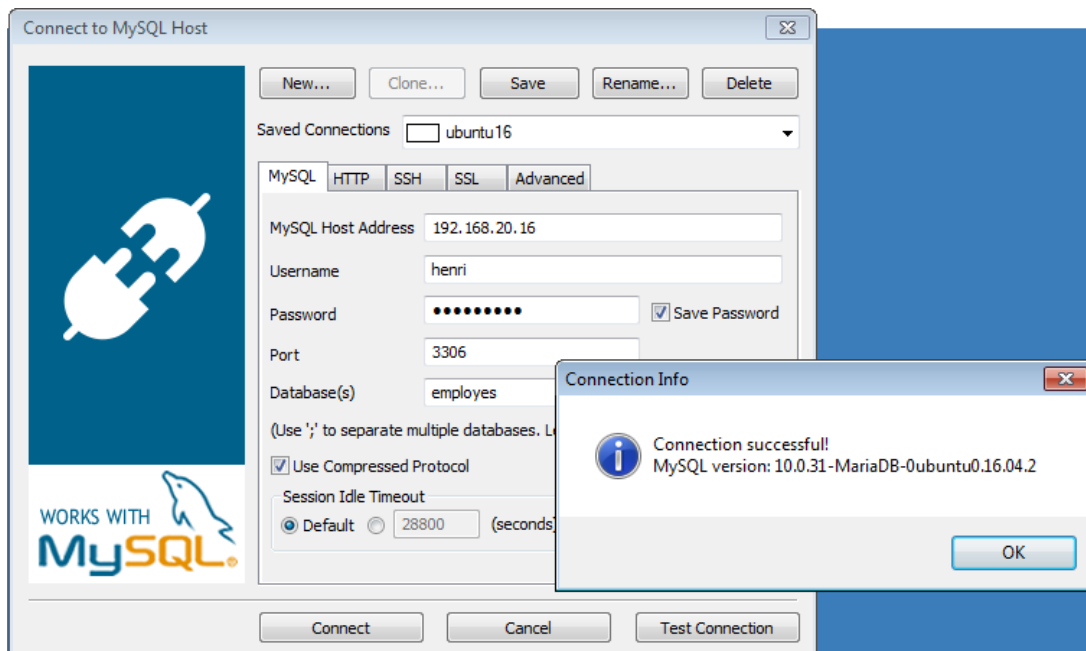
Connect to MySQL Host

New... Clone... Save Rename... Delete

Saved Connections ubuntu16

MySQL HTTP SSH SSL Advanced

MySQL Host Address 192.168.20.16

Username henri

Password ●●●●●●●●● Save Password

Port 3306

Database(s) employes

(Use ';' to separate multiple databases. L

Use Compressed Protocol

Session Idle Timeout

Default 28800 (seconds)

WORKS WITH MySQL.

Connect Cancel Test Connection

Connection Info

Connection successful!
MySQL version: 10.0.31-MariaDB-0ubuntu0.16.04.2

OK